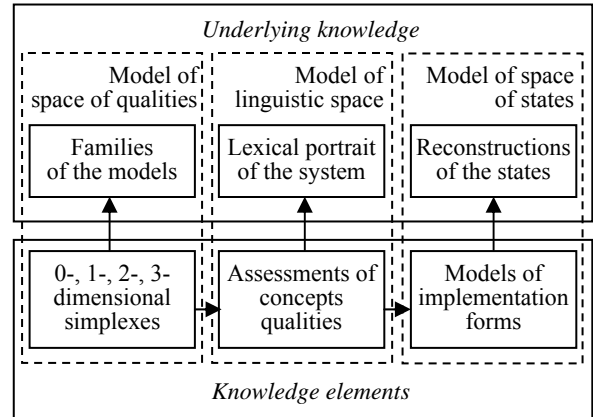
Underlying knowledge

Model of space of qualities

Families of the models

Model of linguistic space

Lexical portrait of the system

Model of space of states

Reconstructions of the states

0-, 1-, 2-, 3-dimensional simplexes

Assessments of concepts qualities

Models of implementation forms

Knowledge elements